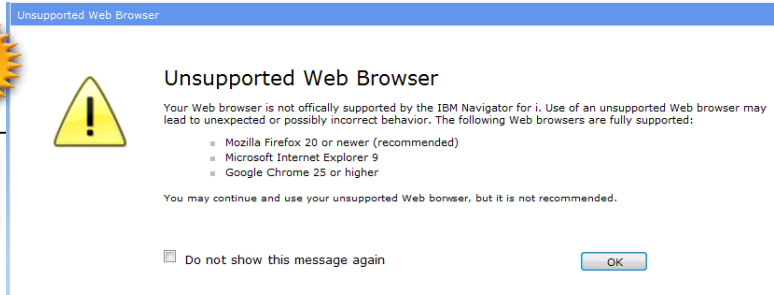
Unsupported Web Browser

Unsupported Web Browser

Your Web browser is not offically supported by the IBM Navigator for i. Use of an unsupported Web browser may lead to unexpected or possibly incorrect behavior. The following Web browsers are fully supported:

- Mozilla Firefox 20 or newer (recommended)
- Microsoft Internet Explorer 9
- Google Chrome 25 or higher

You may continue and use your unsupported Web borwser, but it is not recommended.

Do not show this message again

OK